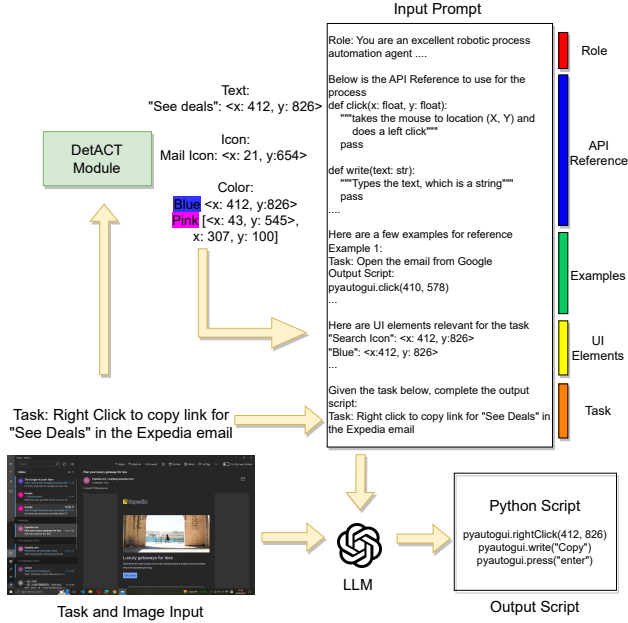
Input Prompt

Role: You are an excellent robotic process automation agent ....

Below is the API Reference to use for the process
def click(x: float, y: float):
"""takes the mouse to location (X, Y) and does a left click"""
pass

def write(text: str):
"""Types the text, which is a string"""
pass
....

Here are a few examples for reference
Example 1:
Task: Open the email from Google
Output Script:
pyautogui.click(410, 578)
...

Here are UI elements relevant for the task
"Search Icon": <x: 412, y:826>
"Blue": <x:412, y: 826>
...

Given the task below, complete the output script:
Task: Right click to copy link for "See Deals" in the Expedia email

Role

API Reference

Examples

UI Elements

Task

Text:
"See deals": <x: 412, y: 826>

Icon:
Mail Icon: <x: 21, y:654>

Color:
Blue <x: 412, y:826>
Pink [<x: 43, y: 545>, x: 307, y: 100]

DetACT Module

Task: Right Click to copy link for "See Deals" in the Expedia email

Plan your luxury getaway for less

Expedia

Luxury getaways for less

Task and Image Input

LLM

Python Script

pyautogui.rightClick(412, 826)
pyautogui.write("Copy")
pyautogui.press("enter")

Output Script